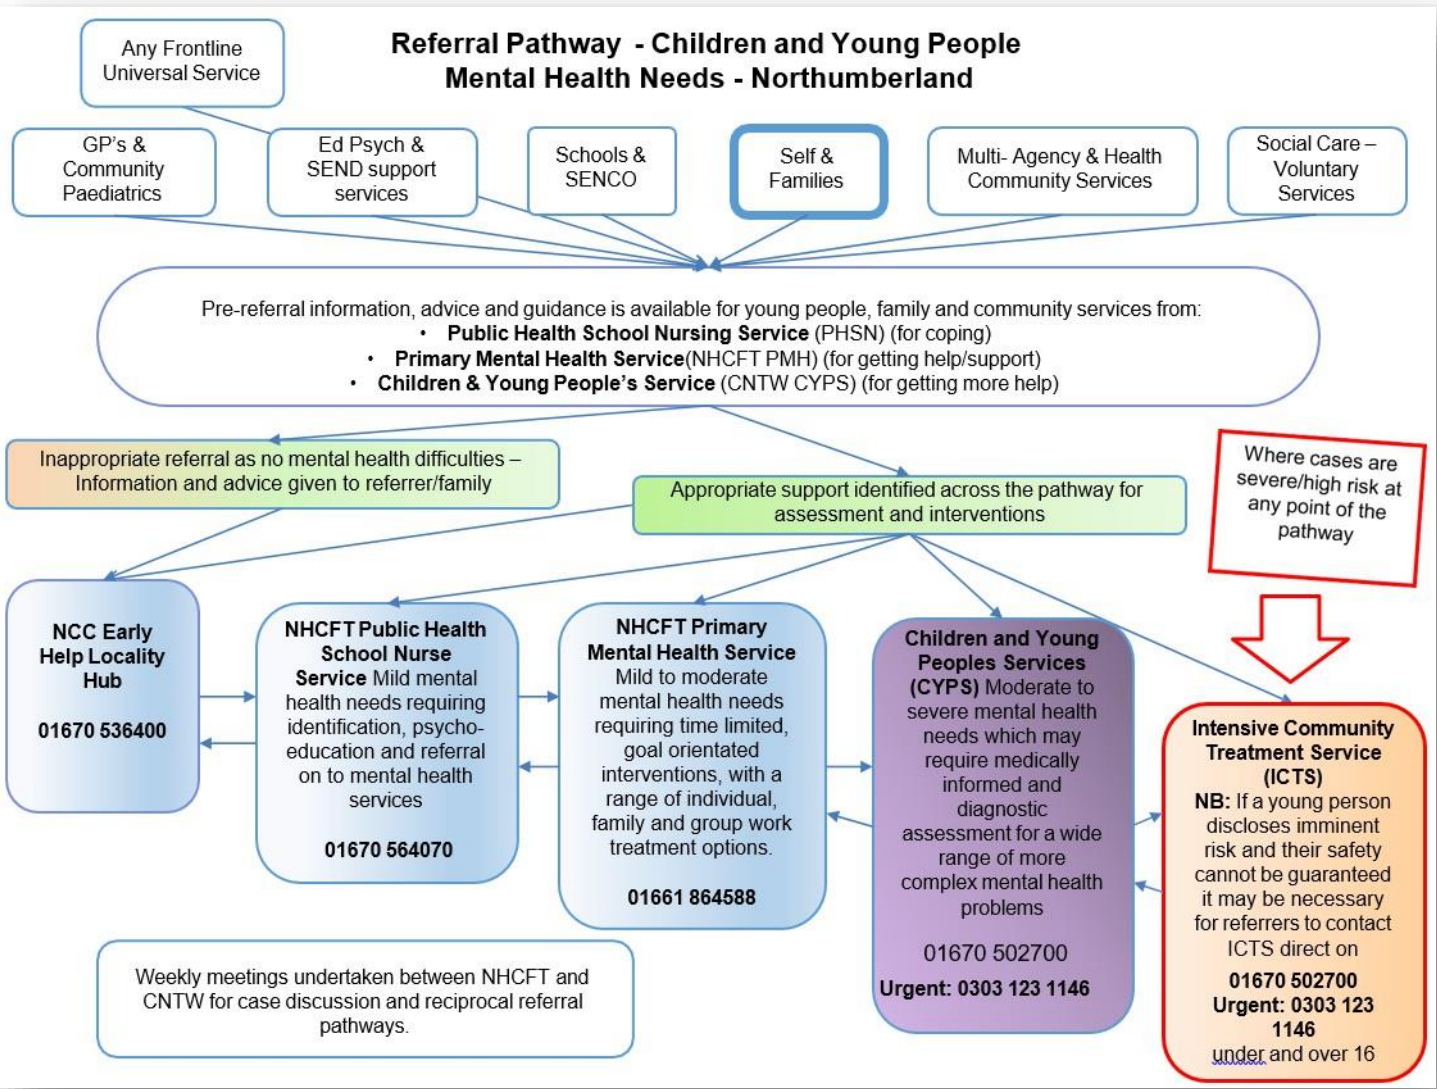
Any Frontline Universal Service

Referral Pathway - Children and Young People Mental Health Needs - Northumberland

GP's & Community Paediatrics

Ed Psych & SEND support services

Schools & SENCO

Self & Families

Multi- Agency & Health Community Services

Social Care – Voluntary Services

Pre-referral information, advice and guidance is available for young people, family and community services from:
• **Public Health School Nursing Service** (PHSN) (for coping)
• **Primary Mental Health Service**(NHCFT PMH) (for getting help/support)
• **Children & Young People's Service** (CNTW CYPS) (for getting more help)

Inappropriate referral as no mental health difficulties – Information and advice given to referrer/family

Appropriate support identified across the pathway for assessment and interventions

Where cases are severe/high risk at any point of the pathway

**NCC Early Help Locality Hub**

**01670 536400**

**NHCFT Public Health School Nurse Service** Mild mental health needs requiring identification, psycho-education and referral on to mental health services

**01670 564070**

**NHCFT Primary Mental Health Service** Mild to moderate mental health needs requiring time limited, goal orientated interventions, with a range of individual, family and group work treatment options.

**01661 864588**

**Children and Young Peoples Services (CYPS)** Moderate to severe mental health needs which may require medically informed and diagnostic assessment for a wide range of more complex mental health problems

01670 502700

**Urgent: 0303 123 1146**

**Intensive Community Treatment Service (ICTS)**

**NB:** If a young person discloses imminent risk and their safety cannot be guaranteed it may be necessary for referrers to contact ICTS direct on

**01670 502700**
**Urgent: 0303 123 1146**
under and over 16

Weekly meetings undertaken between NHCFT and CNTW for case discussion and reciprocal referral pathways.